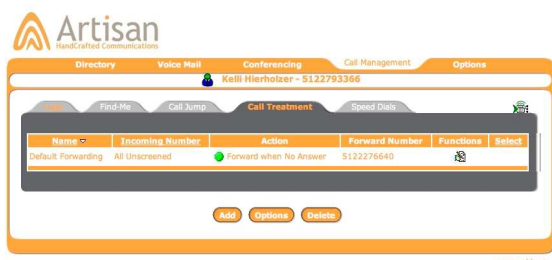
Artisan
HandCrafted Communications

Directory Voice Mail Conferencing Call Management Options

Kelli Hierholzer - 5122793366

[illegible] Find-Me Call Jump Call Treatment Speed Dials

| Name | Incoming Number | Action | Forward Number | Functions | Select |
|---|---|---|---|---|---|
| Default Forwarding | All Unscreened | Forward when No Answer | 5122276640 | | |

Add Options Delete